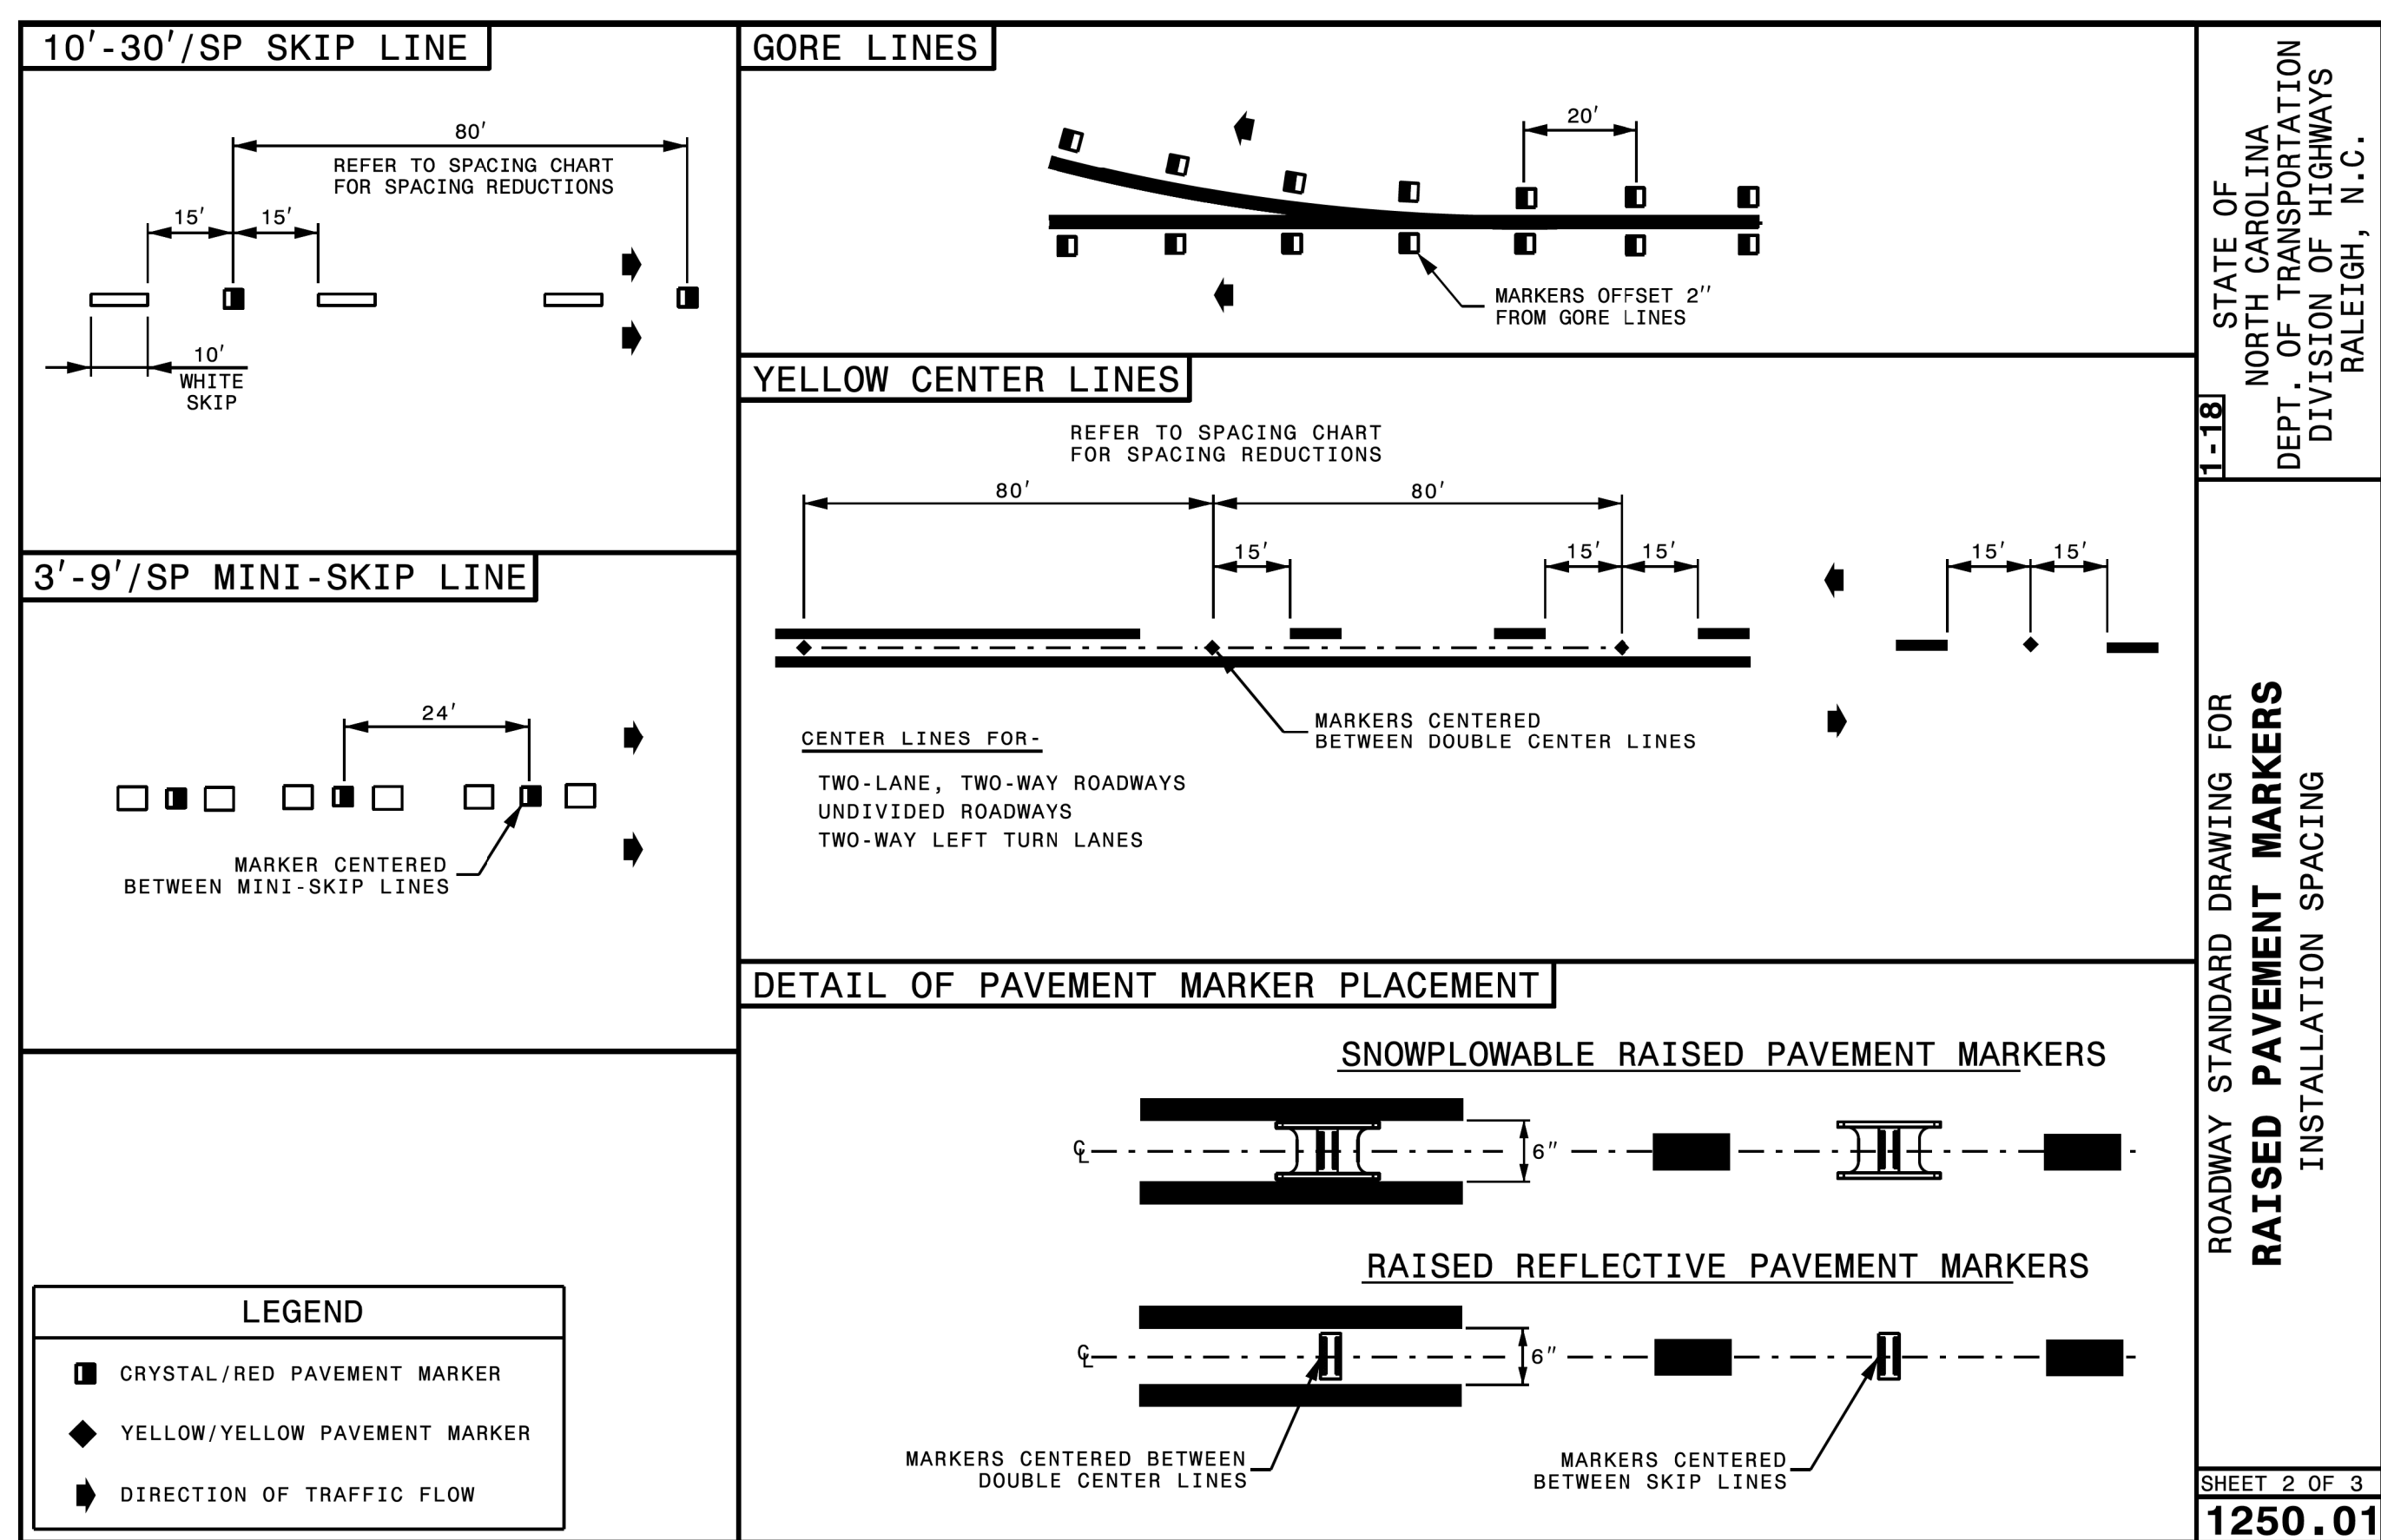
10′-30′/SP SKIP LINE

80′

REFER TO SPACING CHART FOR SPACING REDUCTIONS

15′ 15′

10′
WHITE SKIP

3′-9′/SP MINI-SKIP LINE

24′

MARKER CENTERED BETWEEN MINI-SKIP LINES

LEGEND

CRYSTAL/RED PAVEMENT MARKER

YELLOW/YELLOW PAVEMENT MARKER

DIRECTION OF TRAFFIC FLOW

GORE LINES

20′

MARKERS OFFSET 2″ FROM GORE LINES

YELLOW CENTER LINES

REFER TO SPACING CHART FOR SPACING REDUCTIONS

80′ 80′

15′ 15′ 15′ 15′ 15′

MARKERS CENTERED BETWEEN DOUBLE CENTER LINES

CENTER LINES FOR-

TWO-LANE, TWO-WAY ROADWAYS
UNDIVIDED ROADWAYS
TWO-WAY LEFT TURN LANES

DETAIL OF PAVEMENT MARKER PLACEMENT

SNOWPLOWABLE RAISED PAVEMENT MARKERS

$\mathbb{C}_L$ 6″

RAISED REFLECTIVE PAVEMENT MARKERS

$\mathbb{C}_L$ 6″

MARKERS CENTERED BETWEEN DOUBLE CENTER LINES

MARKERS CENTERED BETWEEN SKIP LINES

STATE OF NORTH CAROLINA
DEPT. OF TRANSPORTATION
DIVISION OF HIGHWAYS
RALEIGH, N.C.

1-18

ROADWAY STANDARD DRAWING FOR
RAISED PAVEMENT MARKERS
INSTALLATION SPACING

SHEET 2 OF 3

1250.01